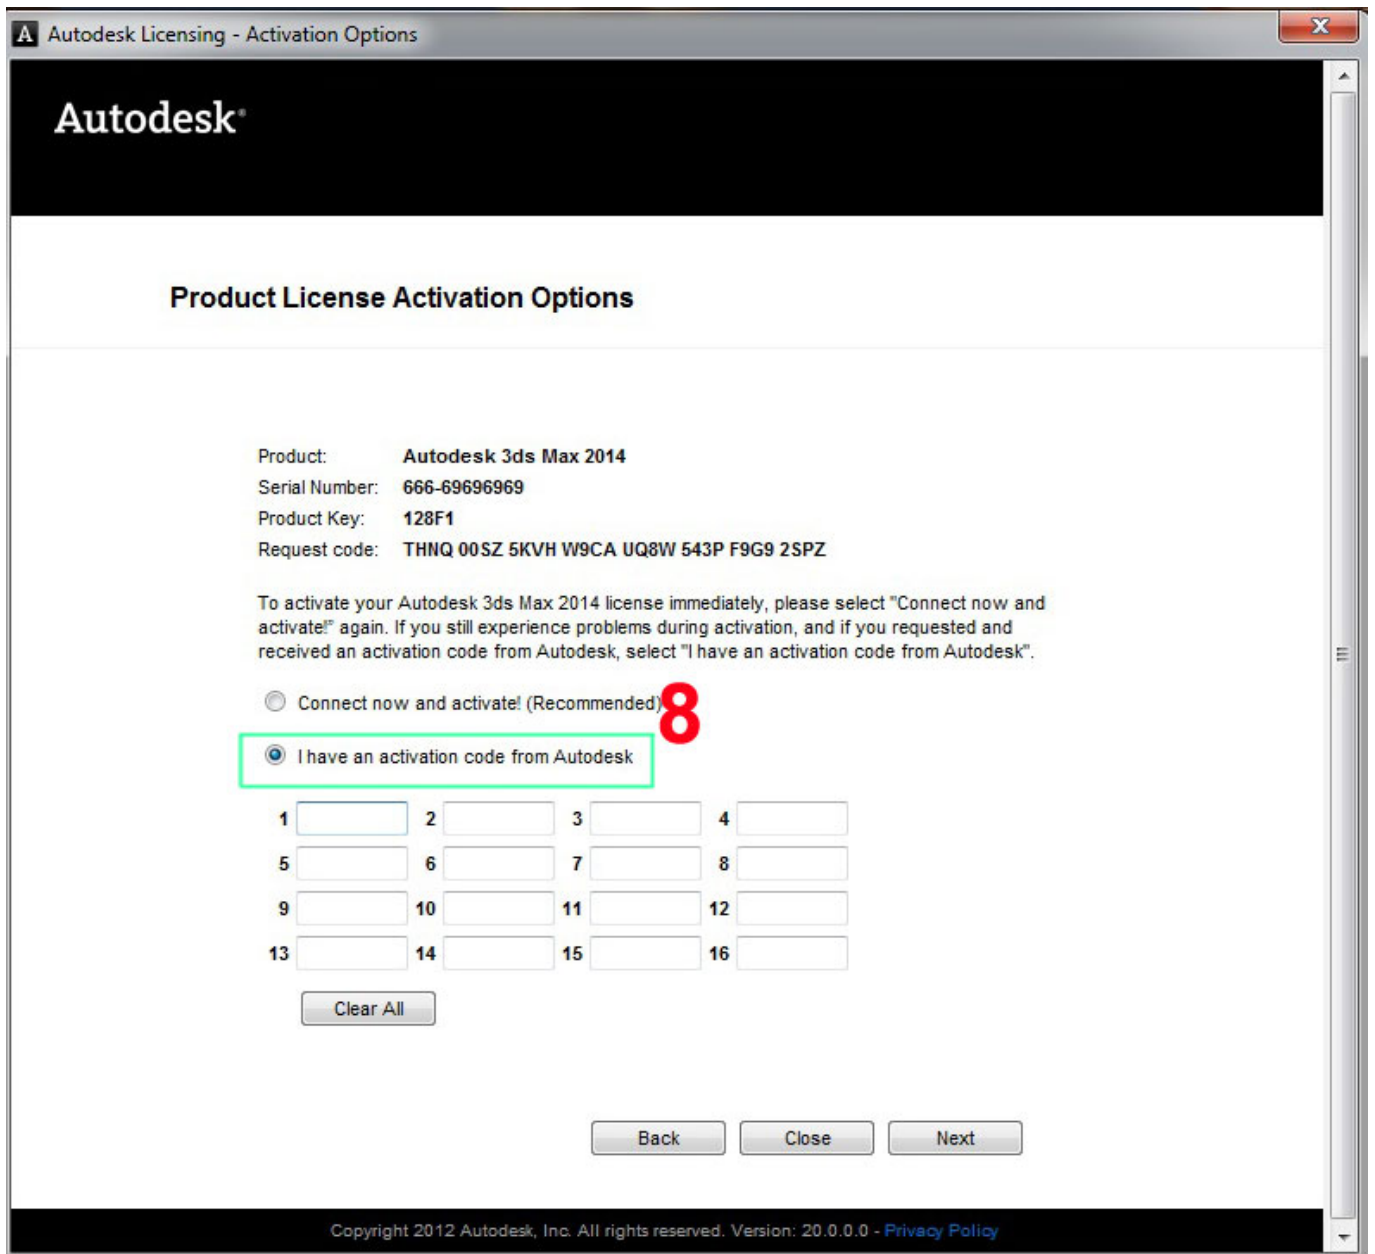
Autodesk Licensing - Activation Options

Autodesk

Product License Activation Options

| Product: | Autodesk 3ds Max 2014 |
|---|---|
| Serial Number: | 666-69696969 |
| Product Key: | 128F1 |
| Request code: | THNQ 00SZ 5KVH W9CA UQ8W 543P F9G9 2SPZ |

To activate your Autodesk 3ds Max 2014 license immediately, please select "Connect now and activate!" again. If you still experience problems during activation, and if you requested and received an activation code from Autodesk, select "I have an activation code from Autodesk".

Connect now and activate! (Recommended) 8

I have an activation code from Autodesk

1 2 3 4
5 6 7 8
9 10 11 12
13 14 15 16

Clear All

Back Close Next

Copyright 2012 Autodesk, Inc. All rights reserved. Version: 20.0.0.0 - Privacy Policy